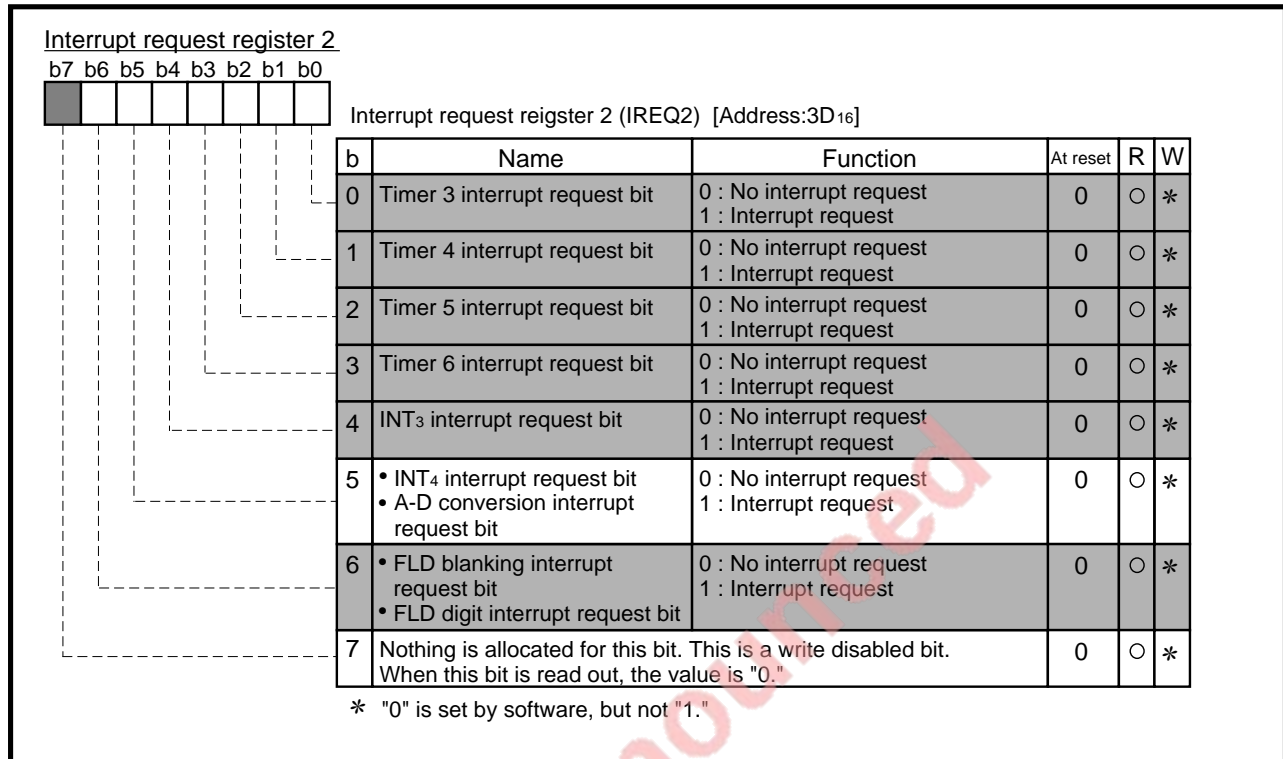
Interrupt request register 2
b7 b6 b5 b4 b3 b2 b1 b0

Interrupt request reigster 2 (IREQ2) [Address:3D$_{16}$]

| b | Name | Function | At reset | R | W |
|---|---|---|---|---|---|
| 0 | Timer 3 interrupt request bit | 0 : No interrupt request<br>1 : Interrupt request | 0 | ○ | ∗ |
| 1 | Timer 4 interrupt request bit | 0 : No interrupt request<br>1 : Interrupt request | 0 | ○ | ∗ |
| 2 | Timer 5 interrupt request bit | 0 : No interrupt request<br>1 : Interrupt request | 0 | ○ | ∗ |
| 3 | Timer 6 interrupt request bit | 0 : No interrupt request<br>1 : Interrupt request | 0 | ○ | ∗ |
| 4 | INT$_3$ interrupt request bit | 0 : No interrupt request<br>1 : Interrupt request | 0 | ○ | ∗ |
| 5 | • INT$_4$ interrupt request bit<br>• A-D conversion interrupt request bit | 0 : No interrupt request<br>1 : Interrupt request | 0 | ○ | ∗ |
| 6 | • FLD blanking interrupt request bit<br>• FLD digit interrupt request bit | 0 : No interrupt request<br>1 : Interrupt request | 0 | ○ | ∗ |
| 7 | Nothing is allocated for this bit. This is a write disabled bit. When this bit is read out, the value is "0." | | 0 | ○ | ∗ |

∗ "0" is set by software, but not "1."

Announced